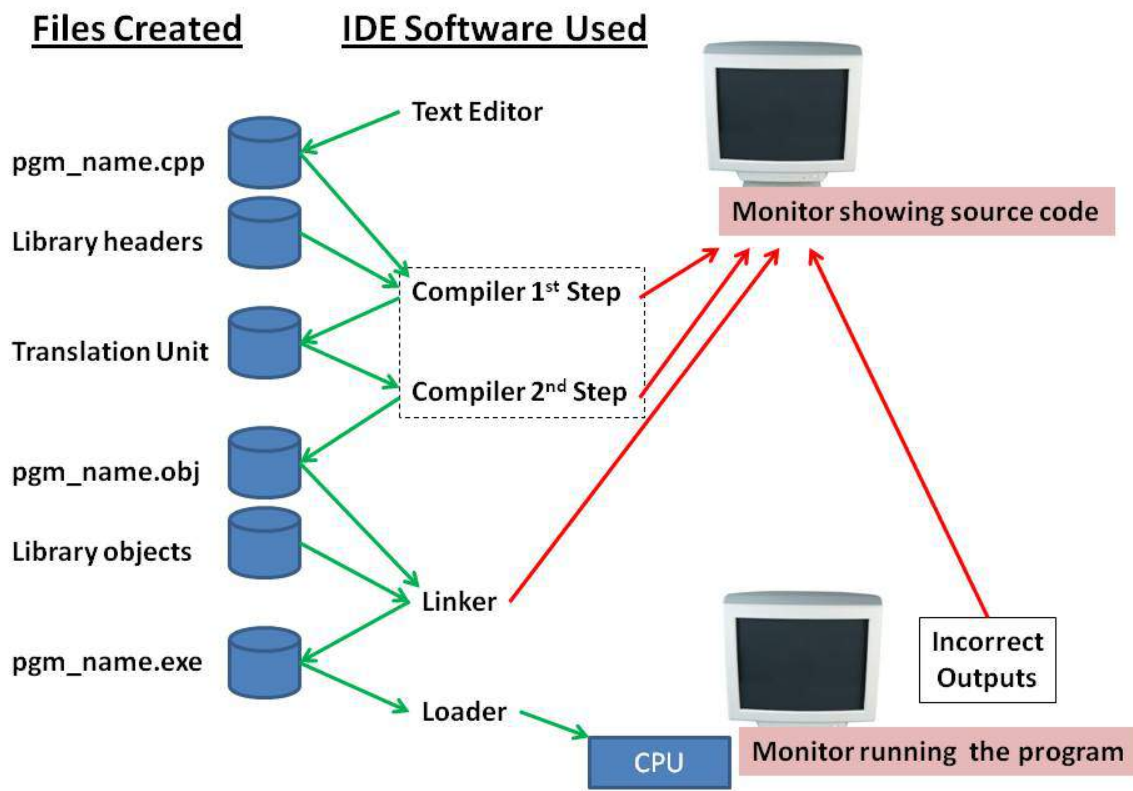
Files Created

IDE Software Used

Text Editor

pgm_name.cpp

Library headers

Compiler 1$^{st}$ Step

Translation Unit

Compiler 2$^{nd}$ Step

pgm_name.obj

Library objects

Linker

pgm_name.exe

Loader

CPU

Monitor showing source code

Incorrect Outputs

Monitor running the program